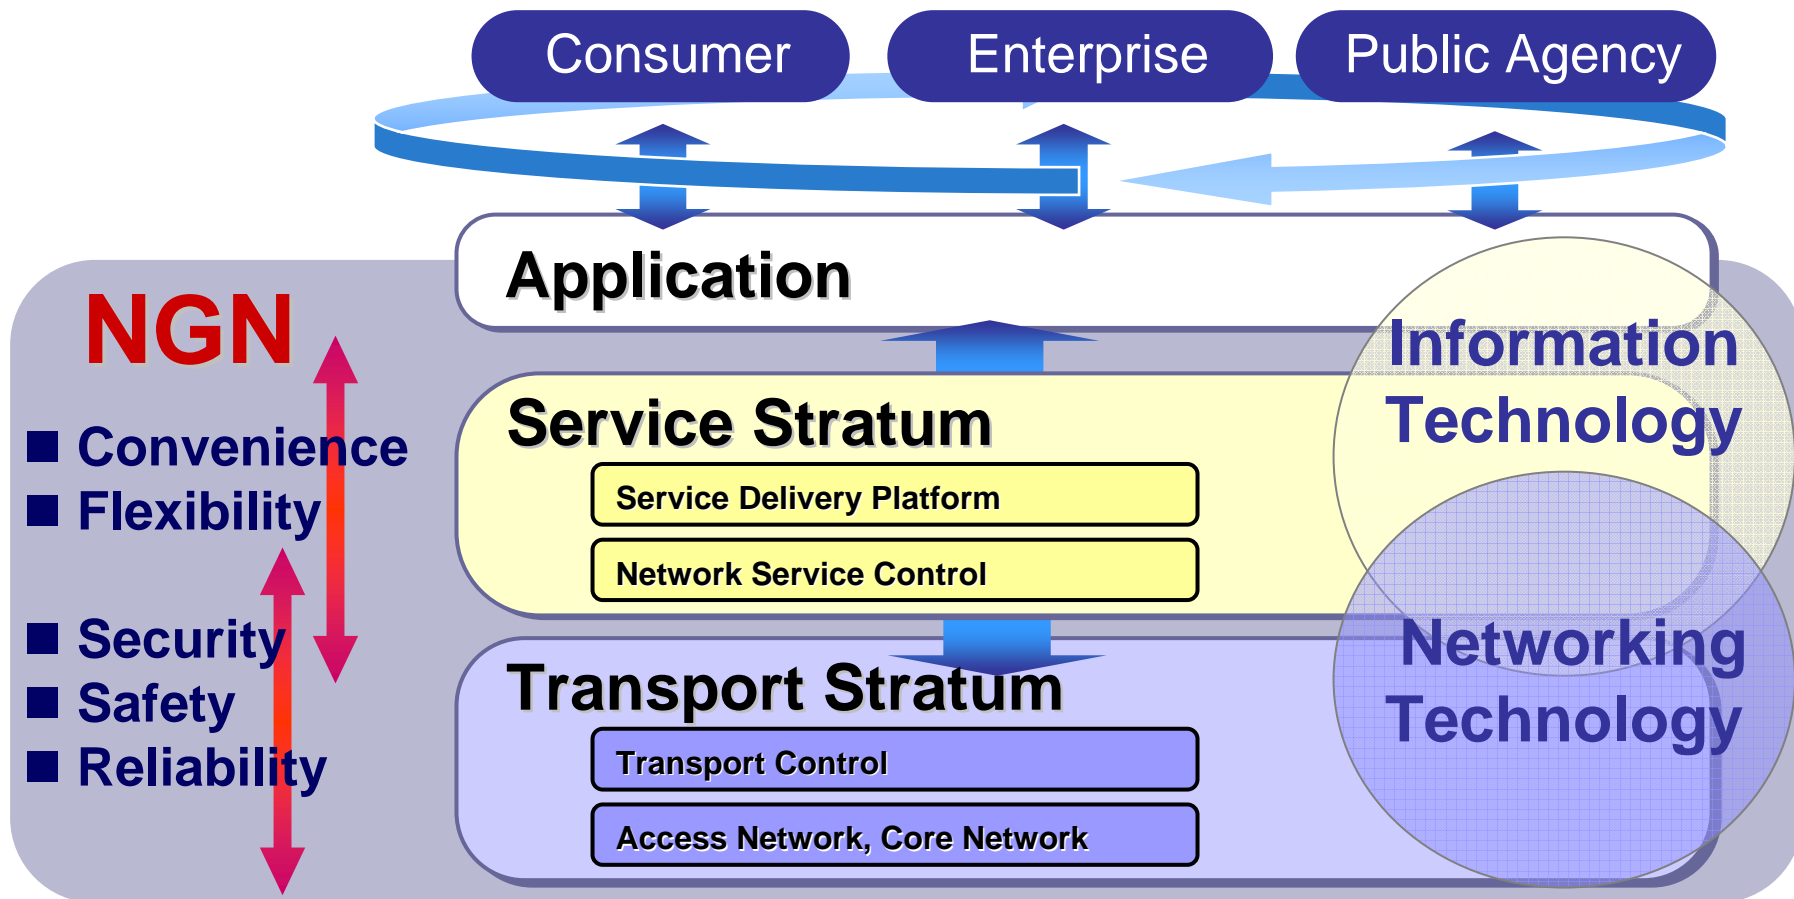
Consumer
Enterprise
Public Agency

Application

NGN

■ Convenience
■ Flexibility

■ Security
■ Safety
■ Reliability

Service Stratum
Service Delivery Platform
Network Service Control

Transport Stratum
Transport Control
Access Network, Core Network

Information Technology

Networking Technology